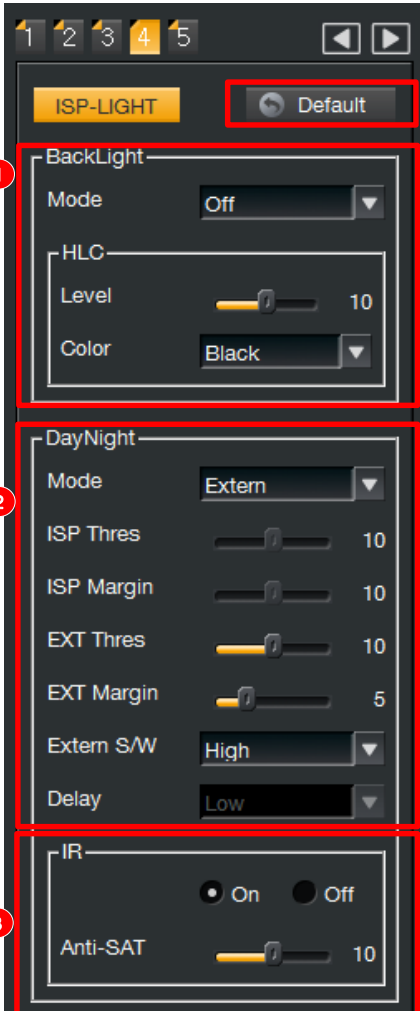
1 2 3 4 5

ISP-LIGHT

Default

BackLight

Mode Off

HLC

Level 10

Color Black

DayNight

Mode Extern

ISP Thres 10

ISP Margin 10

EXT Thres 10

EXT Margin 5

Extern S/W High

Delay Low

IR

On Off

Anti-SAT 10